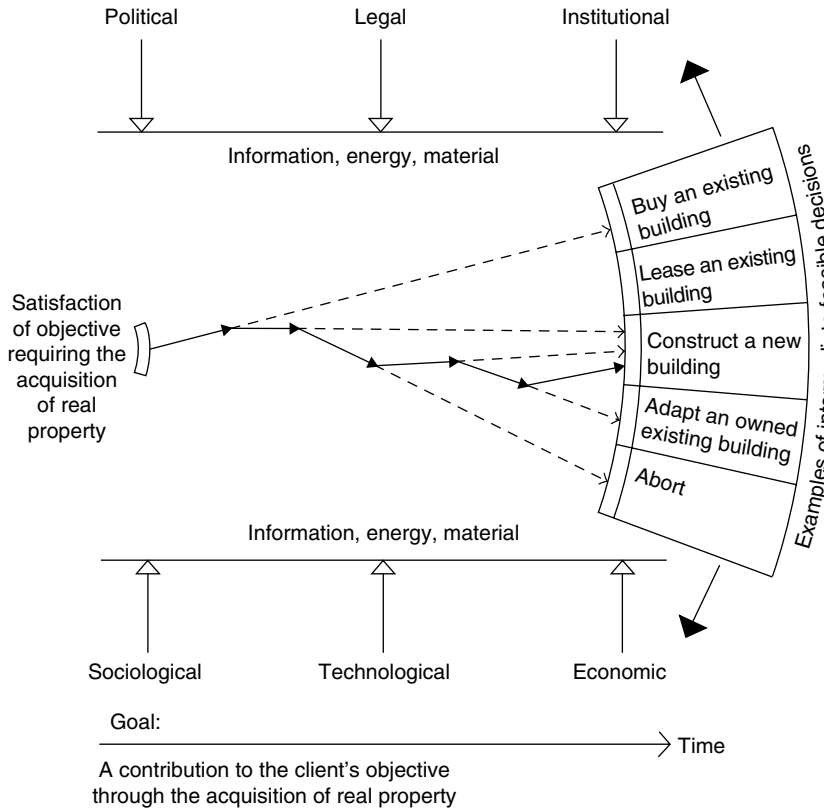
Political

Legal

Institutional

Information, energy, material

Satisfaction of objective requiring the acquisition of real property

Buy an existing building

Lease an existing building

Construct a new building

Adapt an owned existing building

Abort

Examples of intermediate feasible decisions

Information, energy, material

Sociological

Technological

Economic

Goal:

Time

A contribution to the client's objective through the acquisition of real property